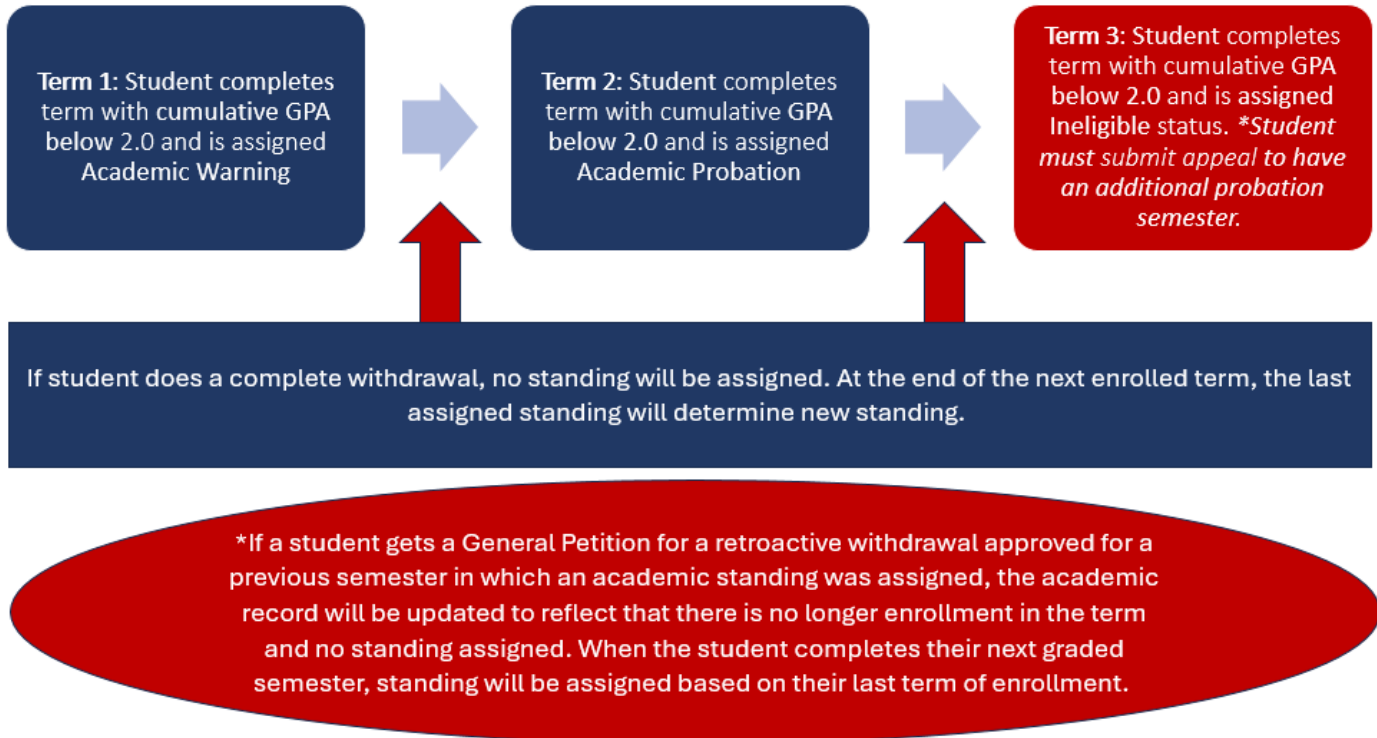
**Term 1:** Student completes term with cumulative GPA below 2.0 and is assigned Academic Warning

**Term 2:** Student completes term with cumulative GPA below 2.0 and is assigned Academic Probation

**Term 3:** Student completes term with cumulative GPA below 2.0 and is assigned Ineligible status. *\*Student must submit appeal to have an additional probation semester.*

If student does a complete withdrawal, no standing will be assigned. At the end of the next enrolled term, the last assigned standing will determine new standing.

*If a student gets a General Petition for a retroactive withdrawal approved for a previous semester in which an academic standing was assigned, the academic record will be updated to reflect that there is no longer enrollment in the term and no standing assigned. When the student completes their next graded semester, standing will be assigned based on their last term of enrollment.